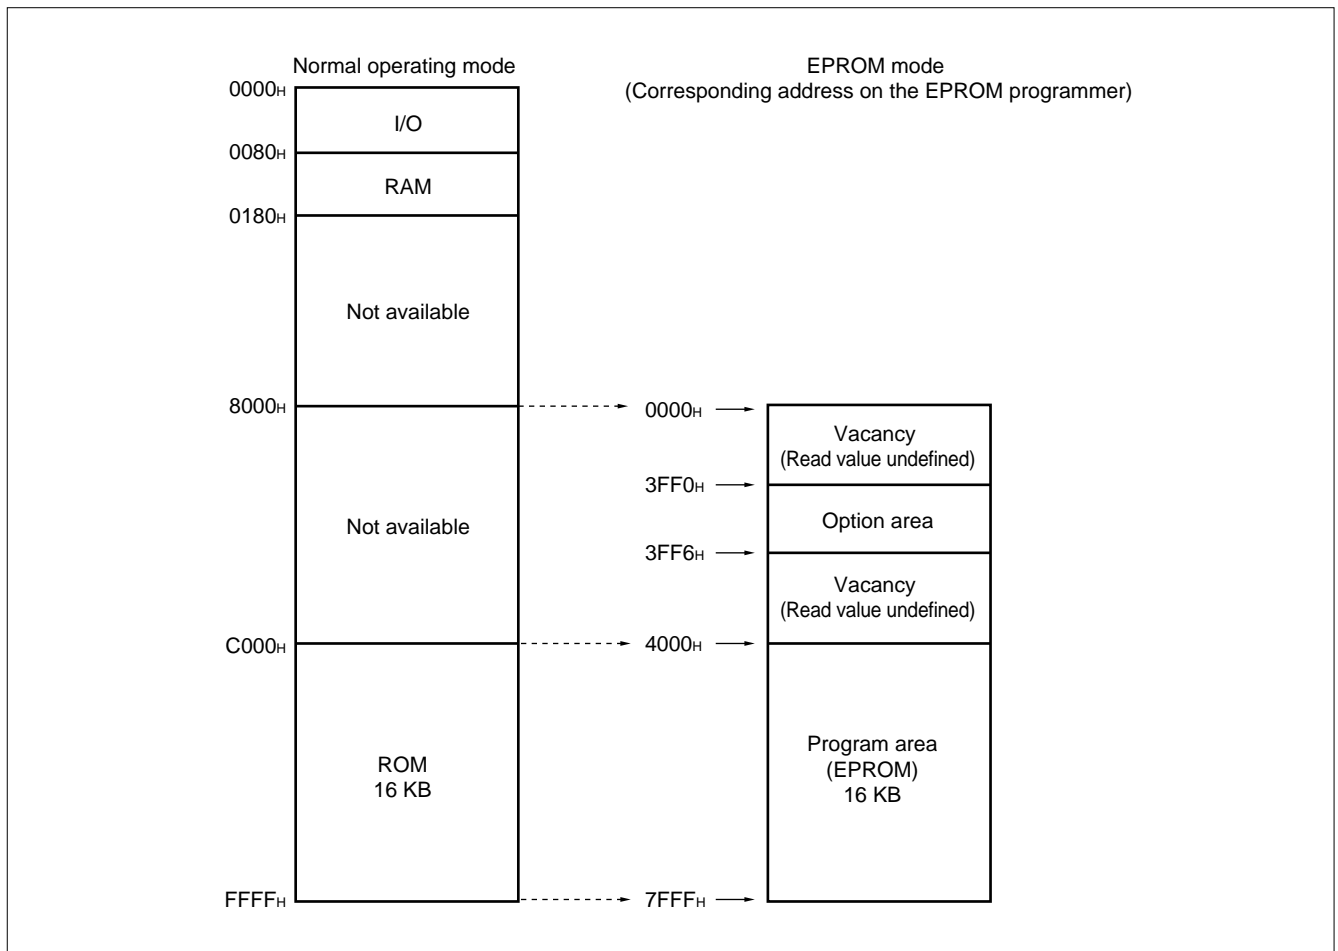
Normal operating mode

EPROM mode
(Corresponding address on the EPROM programmer)

$0000_H$
I/O
$0080_H$
RAM
$0180_H$
Not available
$8000_H$
Not available
$C000_H$
ROM
16 KB
$FFFF_H$

$0000_H$
Vacancy
(Read value undefined)
$3FF0_H$
Option area
$3FF6_H$
Vacancy
(Read value undefined)
$4000_H$
Program area
(EPROM)
16 KB
$7FFF_H$